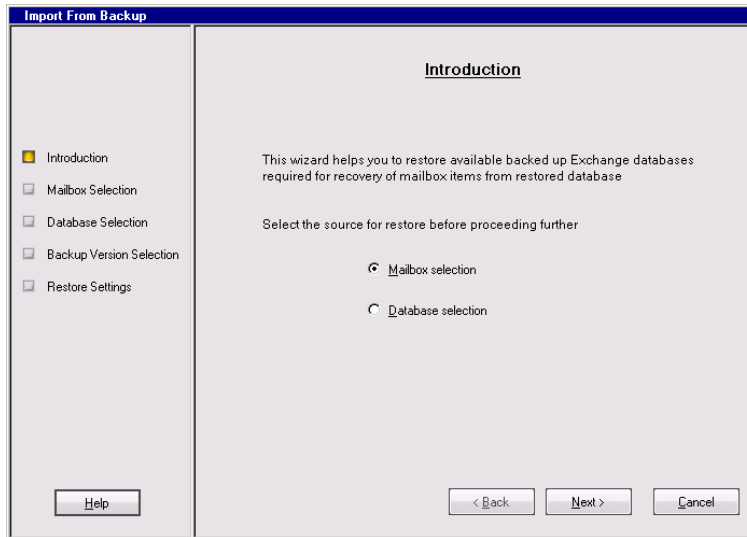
Import From Backup

Introduction
Mailbox Selection
Database Selection
Backup Version Selection
Restore Settings

Introduction

This wizard helps you to restore available backed up Exchange databases required for recovery of mailbox items from restored database

Select the source for restore before proceeding further

Mailbox selection

Database selection

Help

< Back

Next >

Cancel